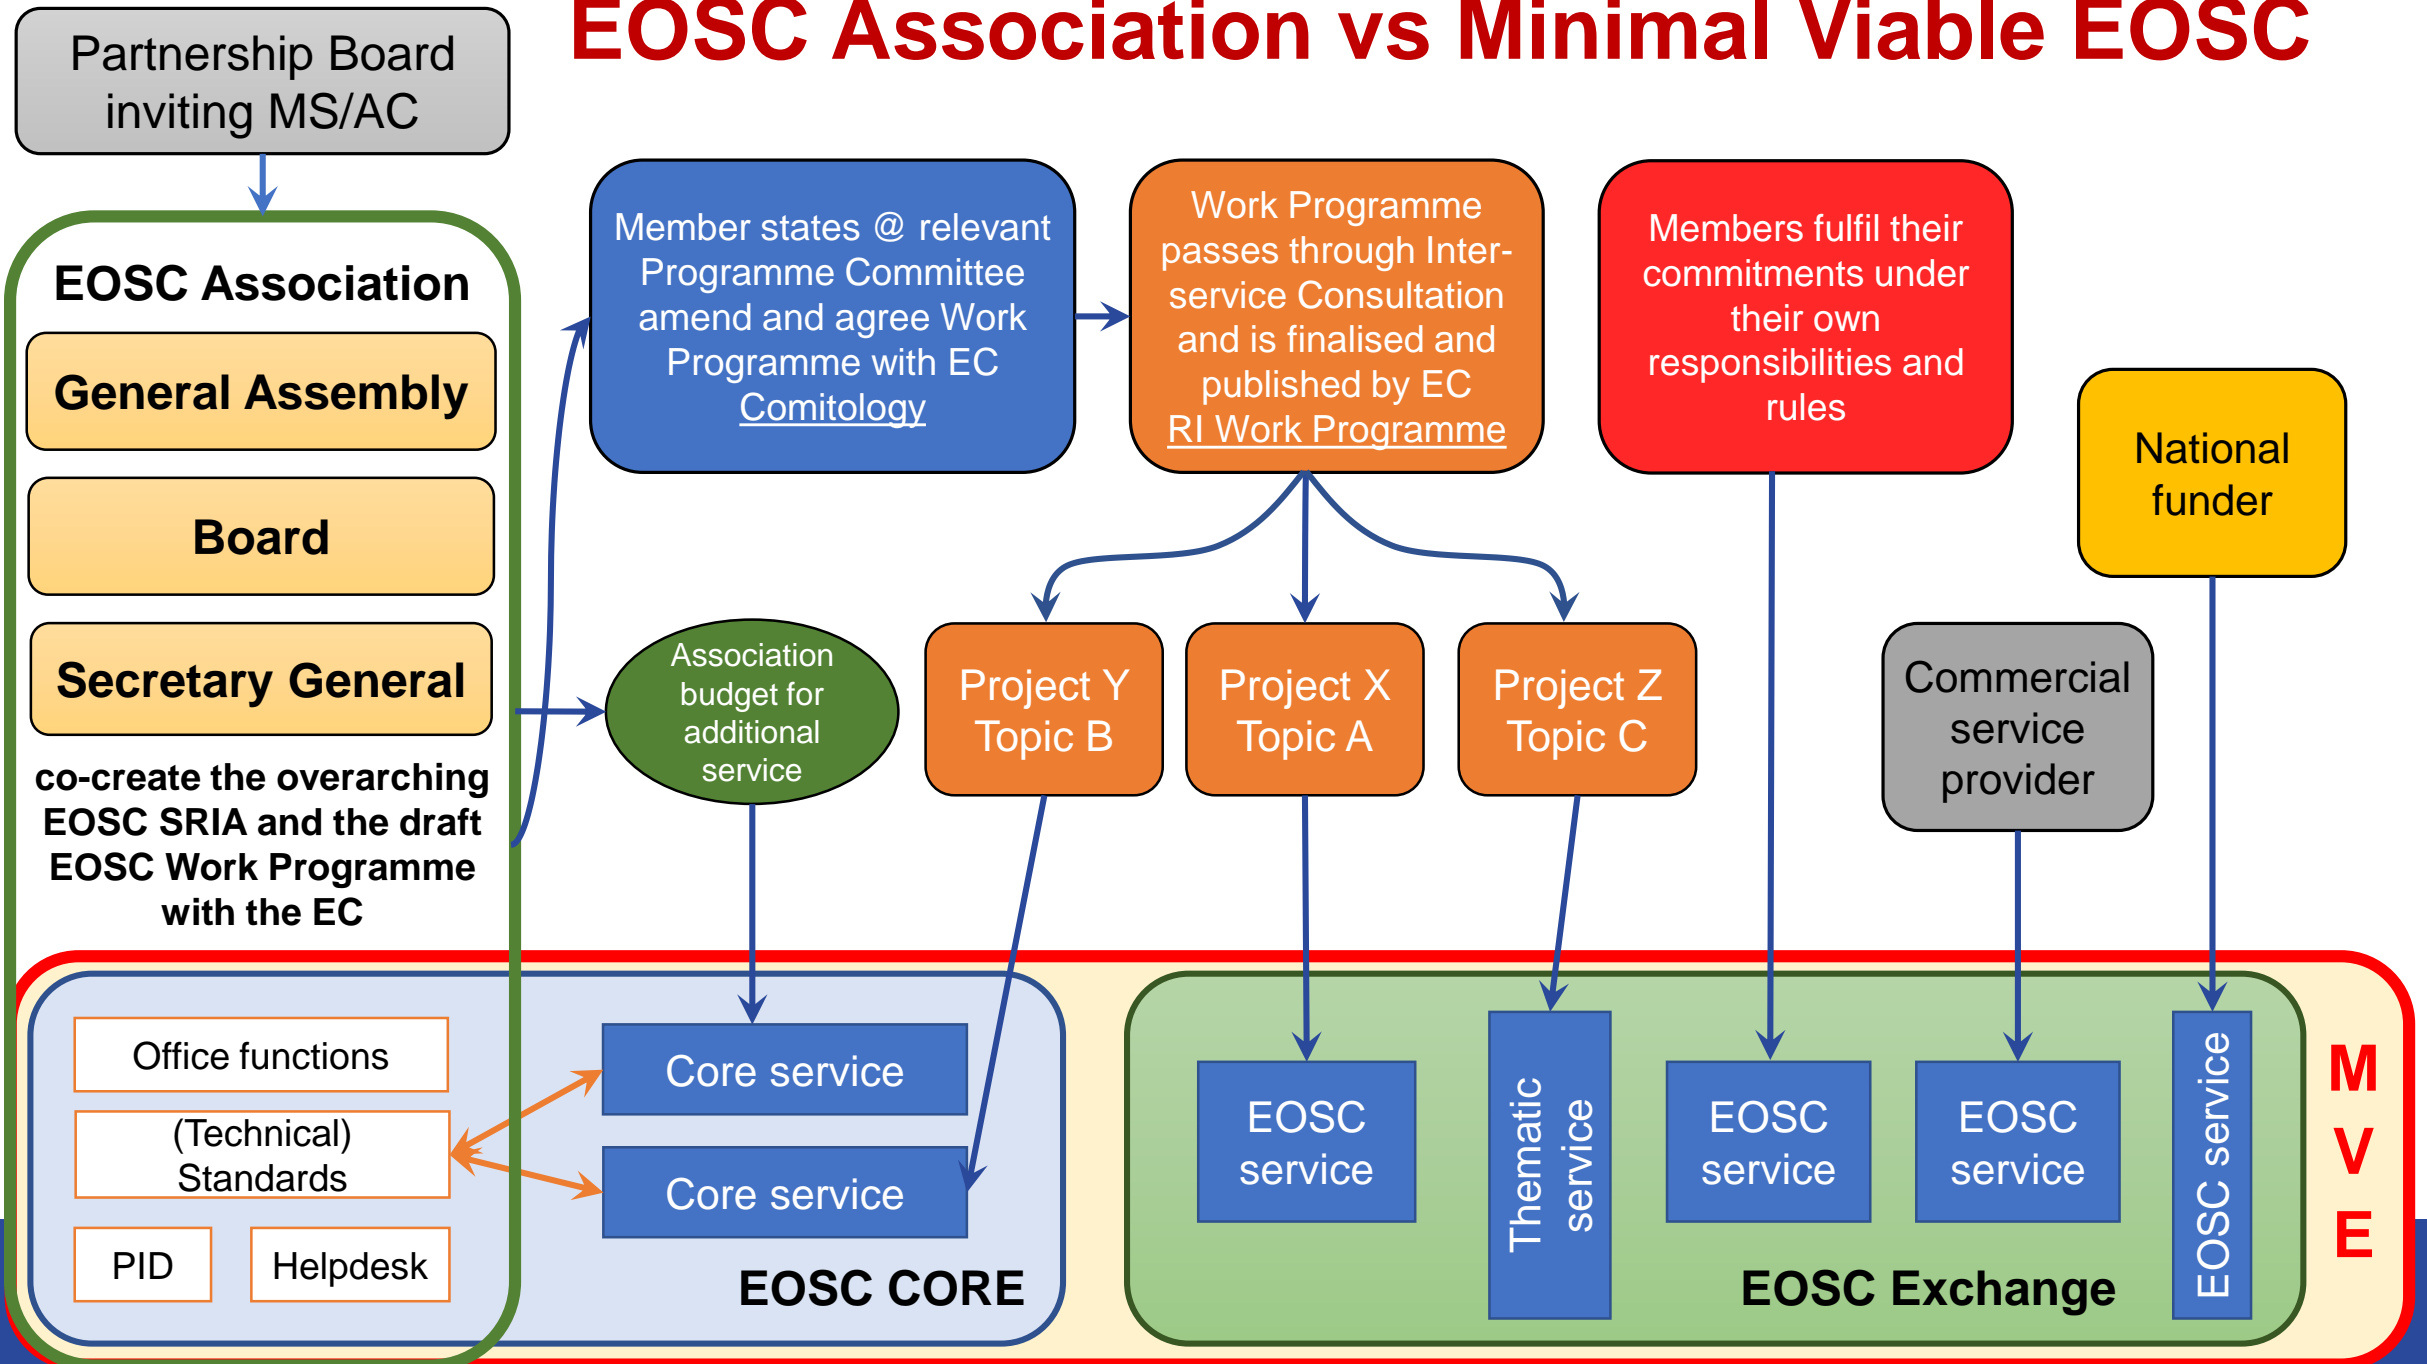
EOSC Association vs Minimal Viable EOSC

Partnership Board inviting MS/AC

EOSC Association

General Assembly

Board

Secretary General

co-create the overarching EOSC SRIA and the draft EOSC Work Programme with the EC

Member states @ relevant Programme Committee amend and agree Work Programme with EC Comitology

Work Programme passes through Inter-service Consultation and is finalised and published by EC RI Work Programme

Members fulfil their commitments under their own responsibilities and rules

National funder

Association budget for additional service

Project Y Topic B

Project X Topic A

Project Z Topic C

Commercial service provider

Office functions

(Technical) Standards

PID

Helpdesk

Core service

Core service

EOSC CORE

EOSC service

Thematic service

EOSC service

EOSC service

EOSC service

EOSC Exchange

M V E